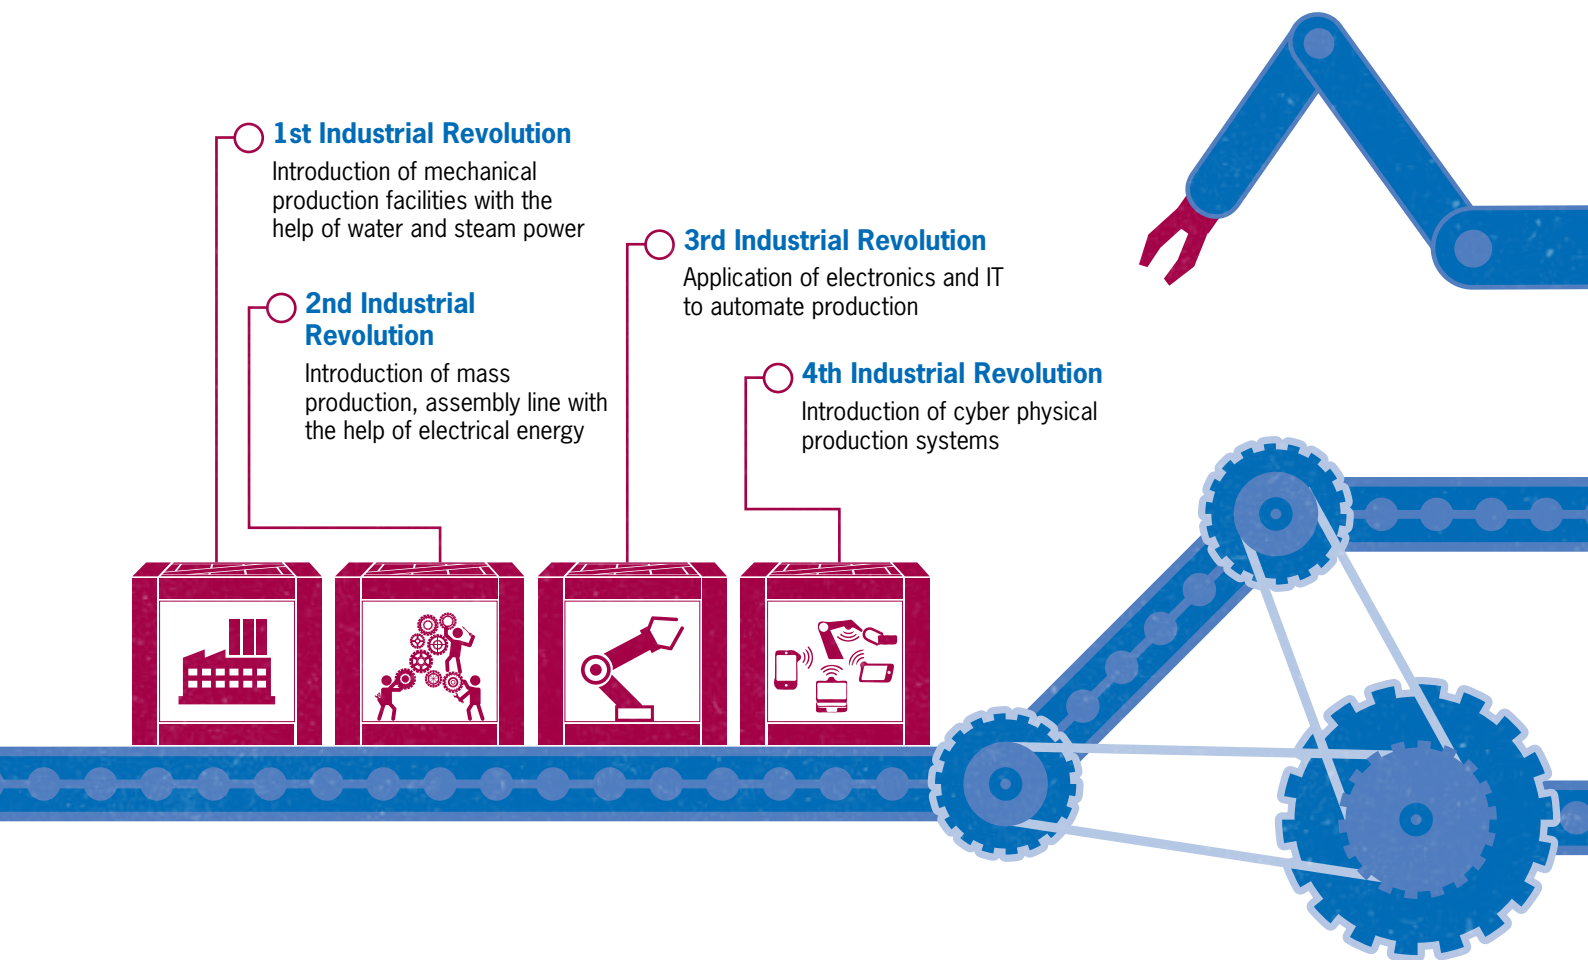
1st Industrial Revolution
Introduction of mechanical production facilities with the help of water and steam power

2nd Industrial Revolution
Introduction of mass production, assembly line with the help of electrical energy

3rd Industrial Revolution
Application of electronics and IT to automate production

4th Industrial Revolution
Introduction of cyber physical production systems